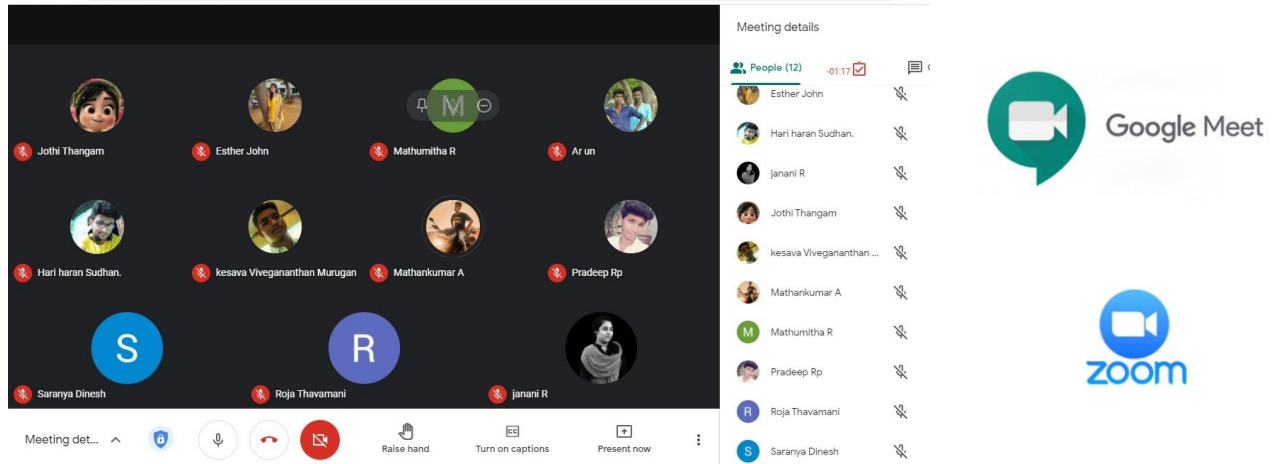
Jothi Thangam
Esther John
M
Mathumitha R
Ar un
Hari haran Sudhan.
kesava Vivegananthan Murugan
Mathankumar A
Pradeep Rp
S
Saranya Dinesh
R
Roja Thavamani
janani R

Meeting det...
Raise hand
CC
Turn on captions
Present now

Meeting details
People (12)
-01:17
Esther John
Hari haran Sudhan.
janani R
Jothi Thangam
kesava Vivegananthan ...
Mathankumar A
M
Mathumitha R
Pradeep Rp
R
Roja Thavamani
S
Saranya Dinesh

Google Meet

zoom